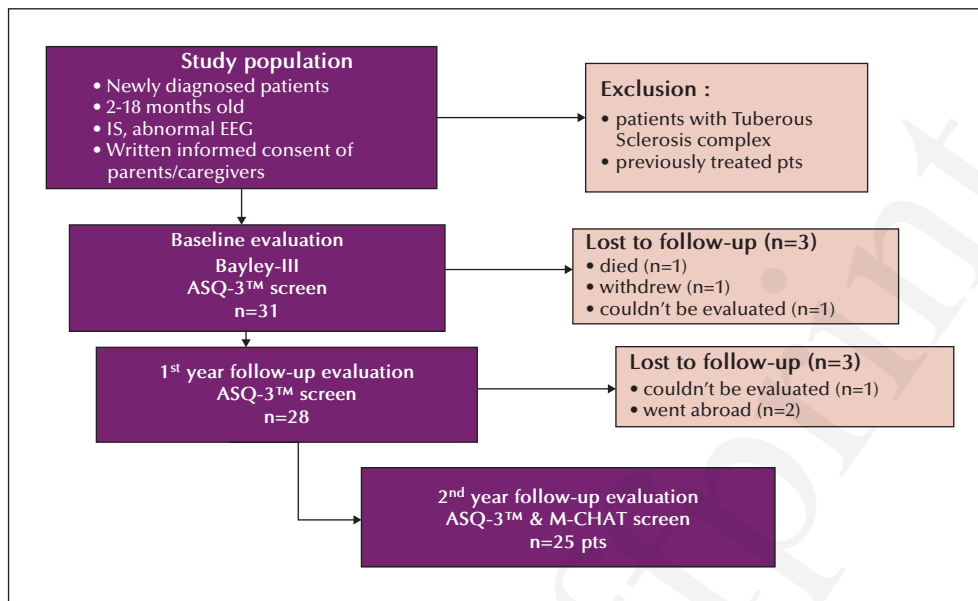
Study population
• Newly diagnosed patients
• 2-18 months old
• IS, abnormal EEG
• Written informed consent of parents/caregivers

Exclusion :
• patients with Tuberous Sclerosis complex
• previously treated pts

Baseline evaluation
Bayley-III
ASQ-3™ screen
n=31

Lost to follow-up (n=3)
• died (n=1)
• withdrew (n=1)
• couldn't be evaluated (n=1)

1$^{st}$ year follow-up evaluation
ASQ-3™ screen
n=28

Lost to follow-up (n=3)
• couldn't be evaluated (n=1)
• went abroad (n=2)

2$^{nd}$ year follow-up evaluation
ASQ-3™ & M-CHAT screen
n=25 pts